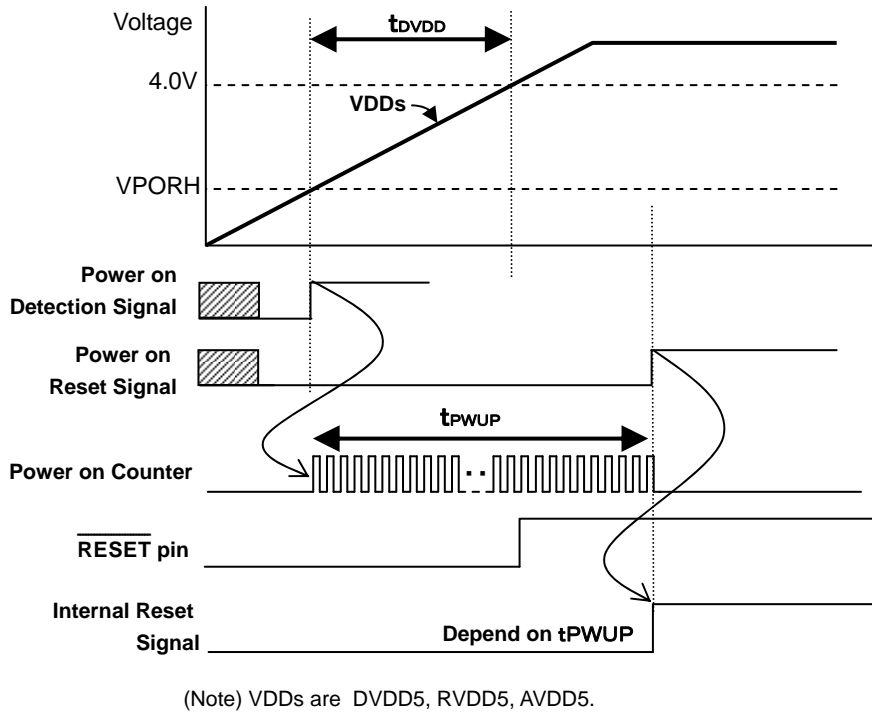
Voltage

$t_{DVDD}$

4.0V

VDDs

VPORH

Power on Detection Signal

Power on Reset Signal

$t_{PWUP}$

Power on Counter

$\overline{RESET}$ pin

Internal Reset Signal

Depend on tPWUP

(Note) VDDs are DVDD5, RVDD5, AVDD5.